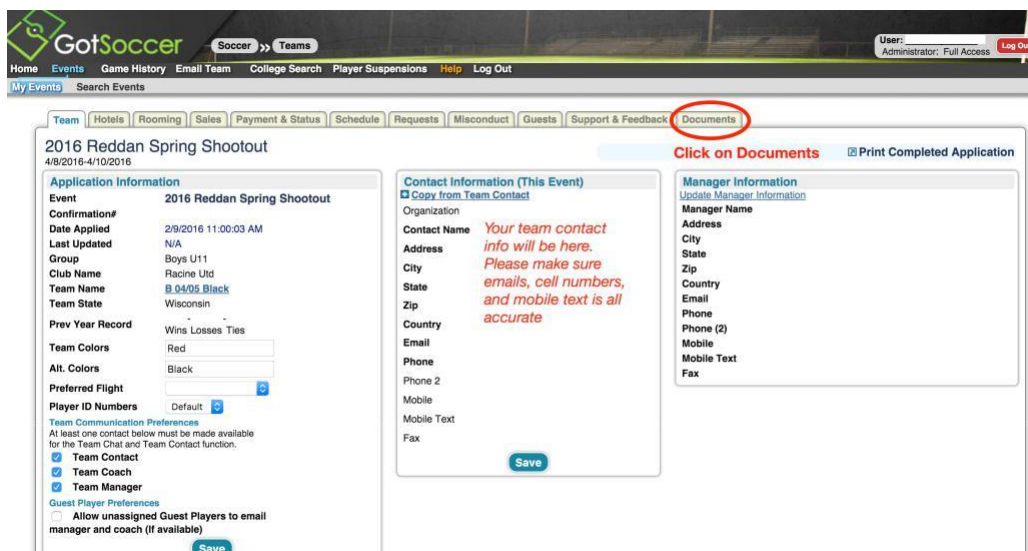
GotSoccer Soccer » Teams

User: Administrator: Full Access Log Out

Home Events Game History Email Team College Search Player Suspensions Help Log Out

My Events Search Events

Team Hotels Rooming Sales Payment & Status Schedule Requests Misconduct Guests Support & Feedback Documents

2016 Reddan Spring Shootout
4/8/2016-4/10/2016

Click on Documents

Print Completed Application

Application Information

Event 2016 Reddan Spring Shootout
Confirmation#
Date Applied 2/9/2016 11:00:03 AM
Last Updated N/A
Group Boys U11
Club Name Racine Utd
Team Name B 04/05 Black
Team State Wisconsin
Prev Year Record - - -
Wins Losses Ties
Team Colors Red
Alt. Colors Black
Preferred Flight
Player ID Numbers Default
Team Communication Preferences
At least one contact below must be made available for the Team Chat and Team Contact function.
Team Contact
Team Coach
Team Manager
Guest Player Preferences
Allow unassigned Guest Players to email manager and coach (If available)
Save

Contact Information (This Event)
Copy from Team Contact
Organization
Contact Name
Address
City
State
Zip
Country
Email
Phone
Phone 2
Mobile
Mobile Text
Fax

Your team contact info will be here. Please make sure emails, cell numbers, and mobile text is all accurate

Save

Manager Information
Update Manager Information
Manager Name
Address
City
State
Zip
Country
Email
Phone
Phone (2)
Mobile
Mobile Text
Fax